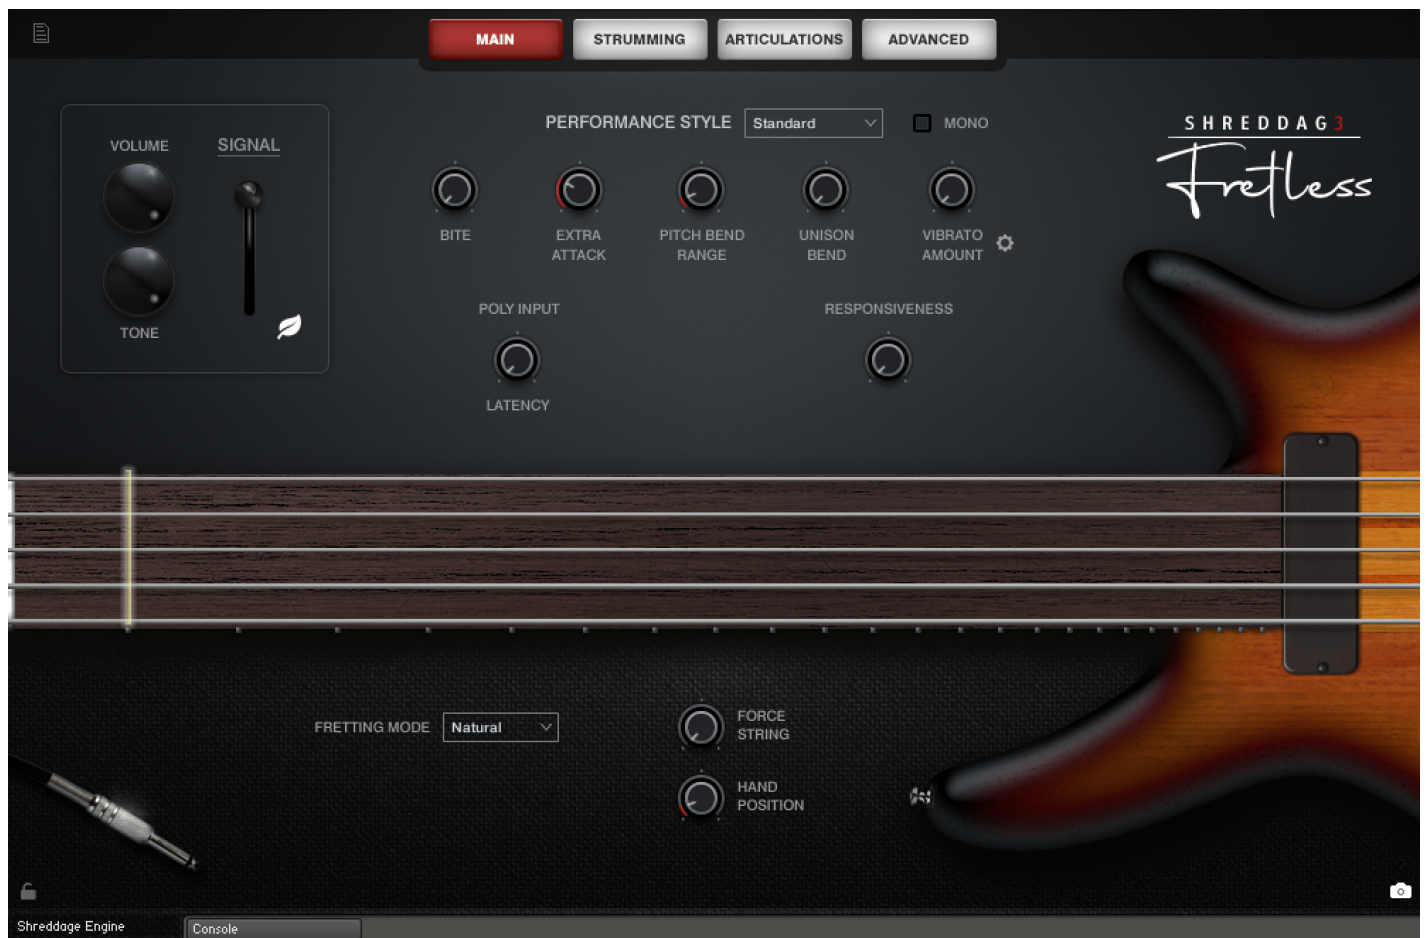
MAIN STRUMMING ARTICULATIONS ADVANCED

VOLUME

SIGNAL

TONE

PERFORMANCE STYLE Standard

MONO

SHREDDAG3

Fretless

BITE

EXTRA ATTACK

PITCH BEND RANGE

UNISON BEND

VIBRATO AMOUNT

POLY INPUT

LATENCY

RESPONSIVENESS

FRETTING MODE Natural

FORCE STRING

HAND POSITION

Shreddage Engine

Console